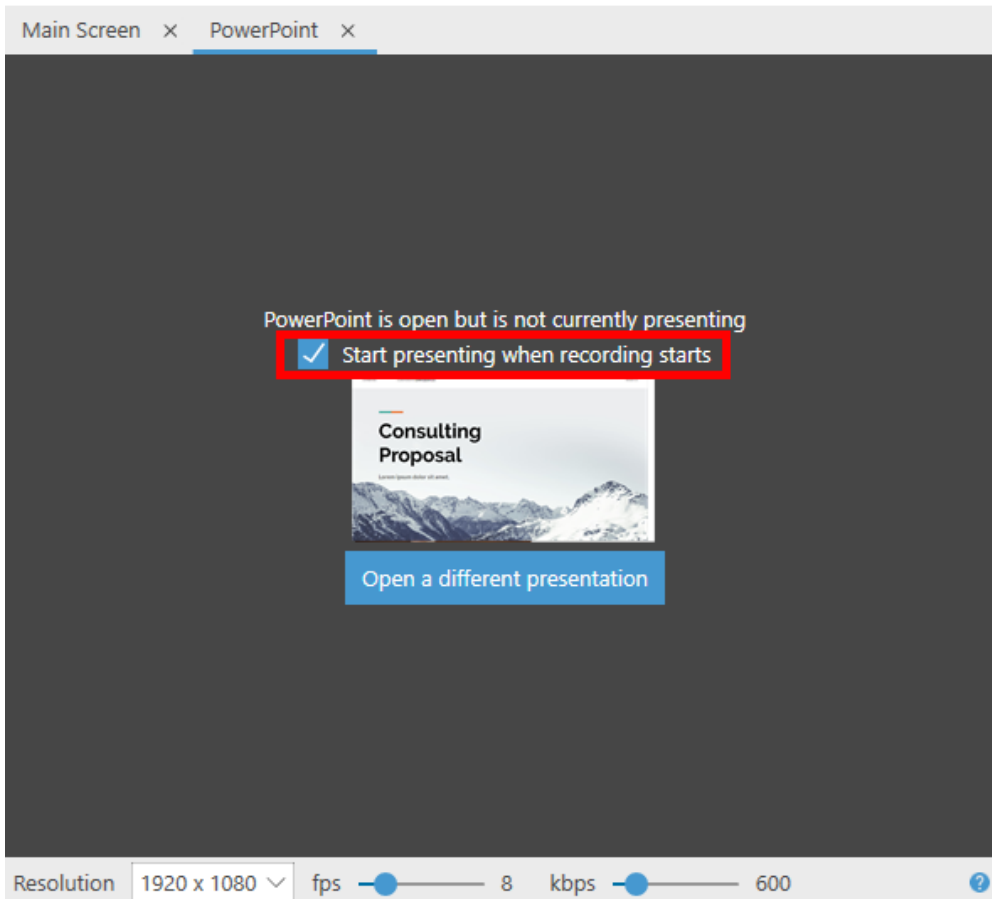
Main Screen × PowerPoint ×

PowerPoint is open but is not currently presenting

Start presenting when recording starts

Consulting Proposal

Lorem ipsum dolor sit amet.

Open a different presentation

Resolution 1920 x 1080 fps 8 kbps 600 ?